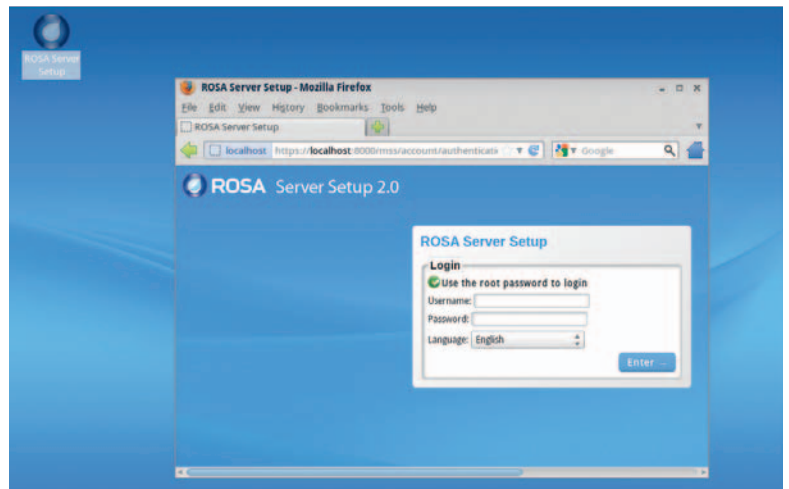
ROSA Server Setup

ROSA Server Setup - Mozilla Firefox

File Edit View History Bookmarks Tools Help

ROSA Server Setup

localhost https://localhost:8000/rmss/account/authenticati

Google

ROSA Server Setup 2.0

ROSA Server Setup

Login

Use the root password to login

Username:

Password:

Language: English

Enter